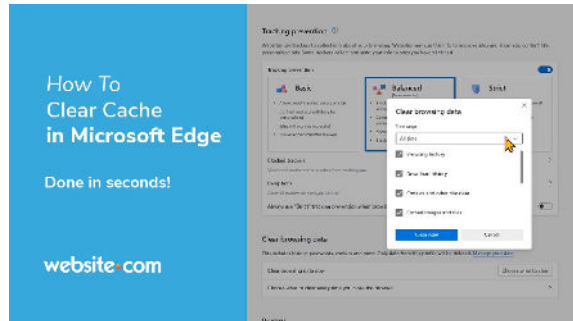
How To
Clear Cache
in Microsoft Edge

Done in seconds!

website.com

Tracking prevention

Basic

Balanced

Strict

Clear browsing data

Time range

All time

Browsing history

Download history

Cookies and other site data

Cached images and files

Clear now

Cancel

Clear browsing data

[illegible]